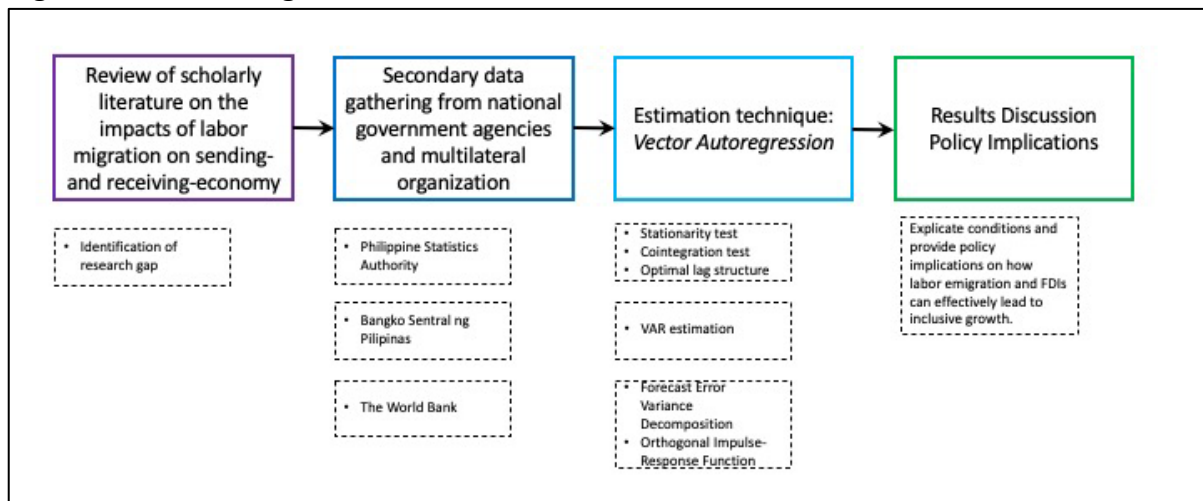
Review of scholarly literature on the impacts of labor migration on sending- and receiving-economy

Secondary data gathering from national government agencies and multilateral organization

Estimation technique: *Vector Autoregression*

Results Discussion Policy Implications

• Identification of research gap

• Philippine Statistics Authority

• Bangko Sentral ng Pilipinas

• The World Bank

• Stationarity test
• Cointegration test
• Optimal lag structure

• VAR estimation

• Forecast Error Variance Decomposition
• Orthogonal Impulse-Response Function

Explicate conditions and provide policy implications on how labor emigration and FDIs can effectively lead to inclusive growth.